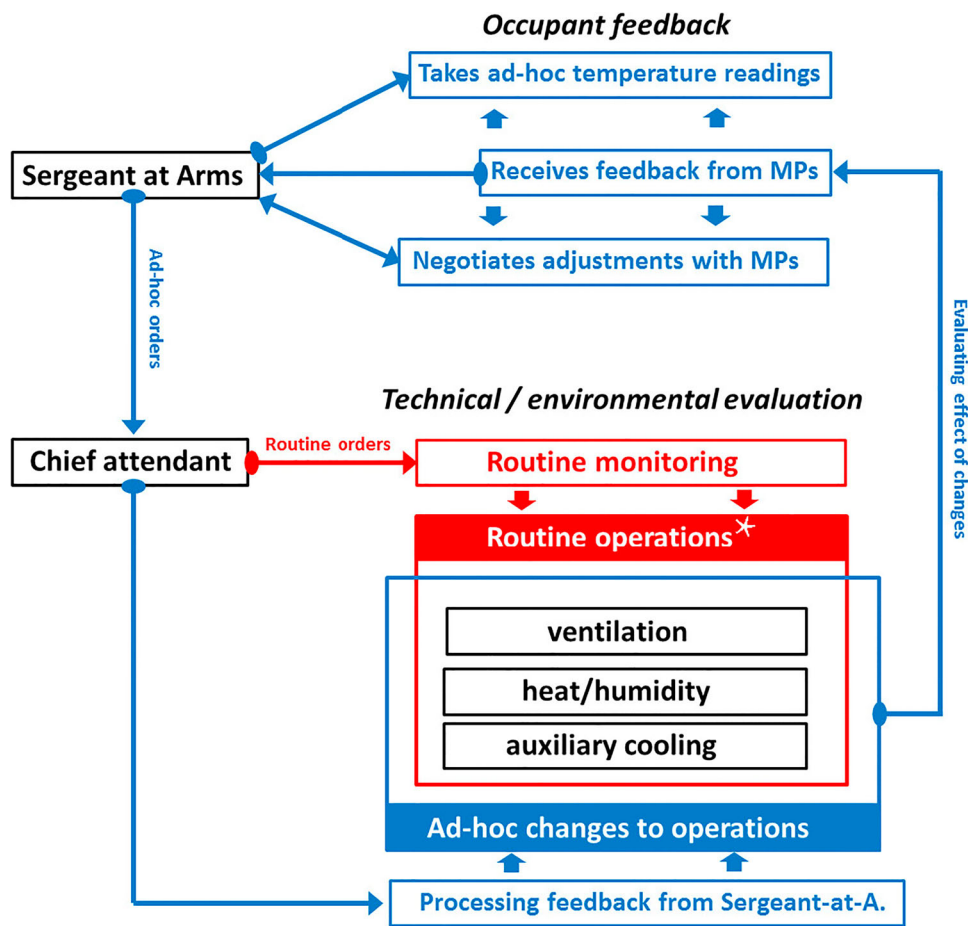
Occupant feedback

Takes ad-hoc temperature readings

Sergeant at Arms

Receives feedback from MPs

Negotiates adjustments with MPs

Ad-hoc orders

Evaluating effect of changes

Technical / environmental evaluation

Chief attendant

Routine orders

Routine monitoring

Routine operations*

ventilation

heat/humidity

auxiliary cooling

Ad-hoc changes to operations

Processing feedback from Sergeant-at-A.